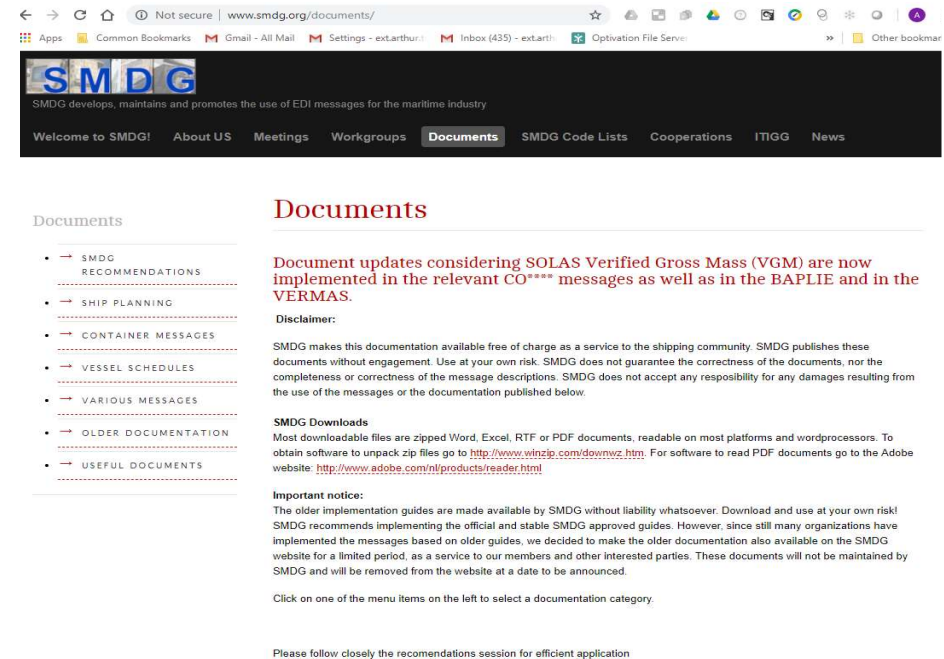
Not secure | www.smdg.org/documents/

Apps Common Bookmarks Gmail - All Mail Settings - ext.arthur.t Inbox (435) - ext.arth Optivation File Serve » Other bookmar

SMDG

SMDG develops, maintains and promotes the use of EDI messages for the maritime industry

Welcome to SMDG! About US Meetings Workgroups Documents SMDG Code Lists Cooperations ITIGG News

Documents

- → SMDG RECOMMENDATIONS
- → SHIP PLANNING
- → CONTAINER MESSAGES
- → VESSEL SCHEDULES
- → VARIOUS MESSAGES
- → OLDER DOCUMENTATION
- → USEFUL DOCUMENTS

Documents

Document updates considering SOLAS Verified Gross Mass (VGM) are now implemented in the relevant CO**** messages as well as in the BAPLIE and in the VERMAS.

Disclaimer:

SMDG makes this documentation available free of charge as a service to the shipping community. SMDG publishes these documents without engagement. Use at your own risk. SMDG does not guarantee the correctness of the documents, nor the completeness or correctness of the message descriptions. SMDG does not accept any resposibility for any damages resulting from the use of the messages or the documentation published below.

SMDG Downloads
Most downloadable files are zipped Word, Excel, RTF or PDF documents, readable on most platforms and wordprocessors. To obtain software to unpack zip files go to http://www.winzip.com/downwz.htm. For software to read PDF documents go to the Adobe website: http://www.adobe.com/nl/products/reader.html

Important notice:
The older implementation guides are made available by SMDG without liability whatsoever. Download and use at your own risk! SMDG recommends implementing the official and stable SMDG approved guides. However, since still many organizations have implemented the messages based on older guides, we decided to make the older documentation also available on the SMDG website for a limited period, as a service to our members and other interested parties. These documents will not be maintained by SMDG and will be removed from the website at a date to be announced.

Click on one of the menu items on the left to select a documentation category.

Please follow closely the recomendations session for efficient application